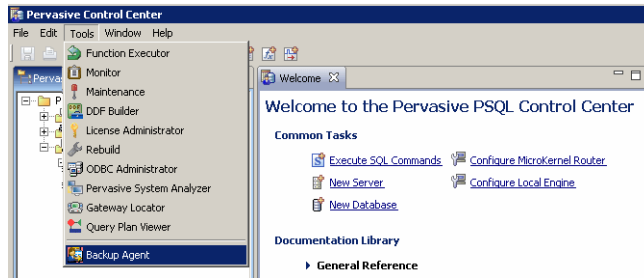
Pervasive Control Center

File Edit Tools Window Help

Function Executor
Monitor
Maintenance
DDF Builder
License Administrator
Rebuild
ODBC Administrator
Pervasive System Analyzer
Gateway Locator
Query Plan Viewer
Backup Agent

Pervas

P

Welcome

Welcome to the Pervasive PSQL Control Center

Common Tasks

Execute SQL Commands
Configure MicroKernel Router
New Server
Configure Local Engine
New Database

Documentation Library

General Reference